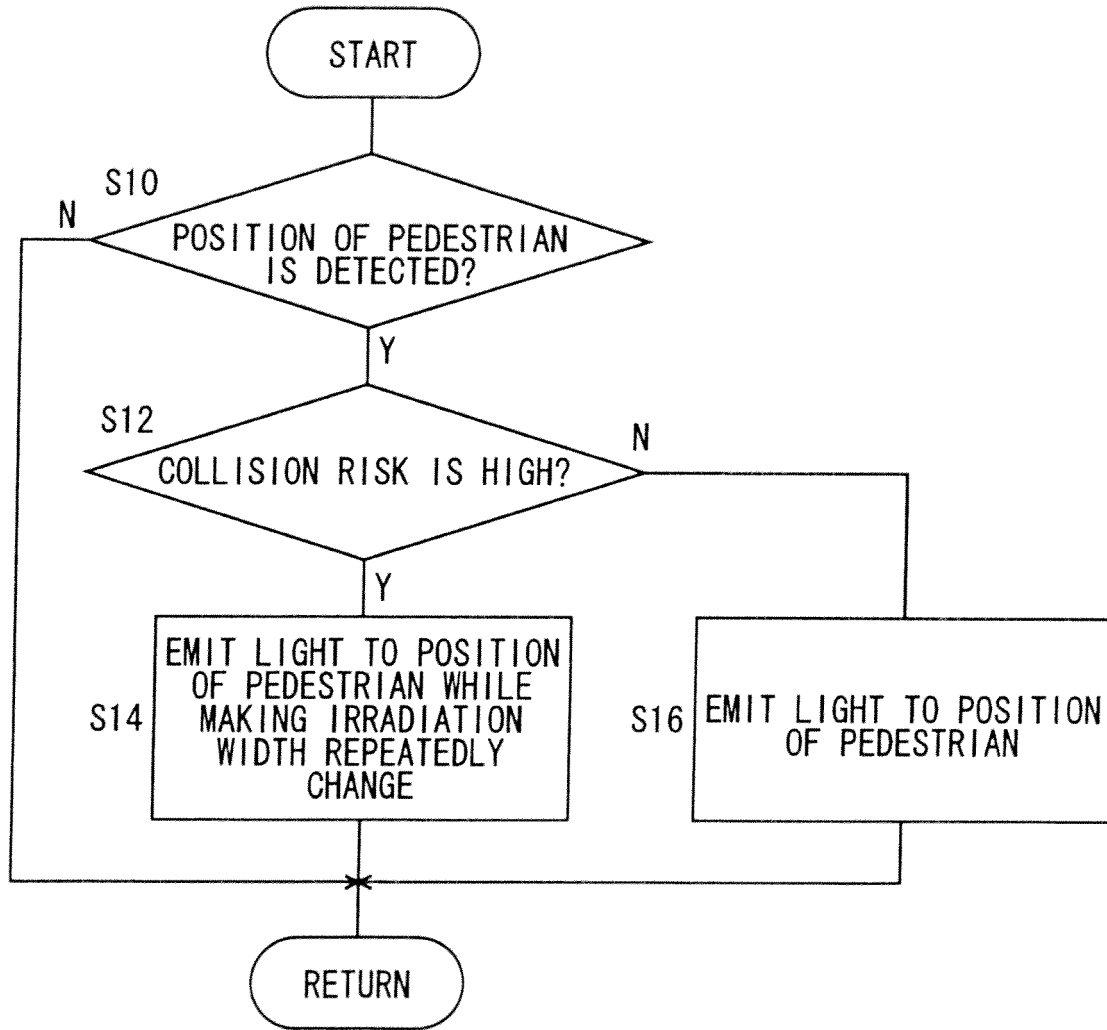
START

S10

N

POSITION OF PEDESTRIAN IS DETECTED?

Y

S12

N

COLLISION RISK IS HIGH?

Y

S14

EMIT LIGHT TO POSITION OF PEDESTRIAN WHILE MAKING IRRADIATION WIDTH REPEATEDLY CHANGE

S16

EMIT LIGHT TO POSITION OF PEDESTRIAN

RETURN